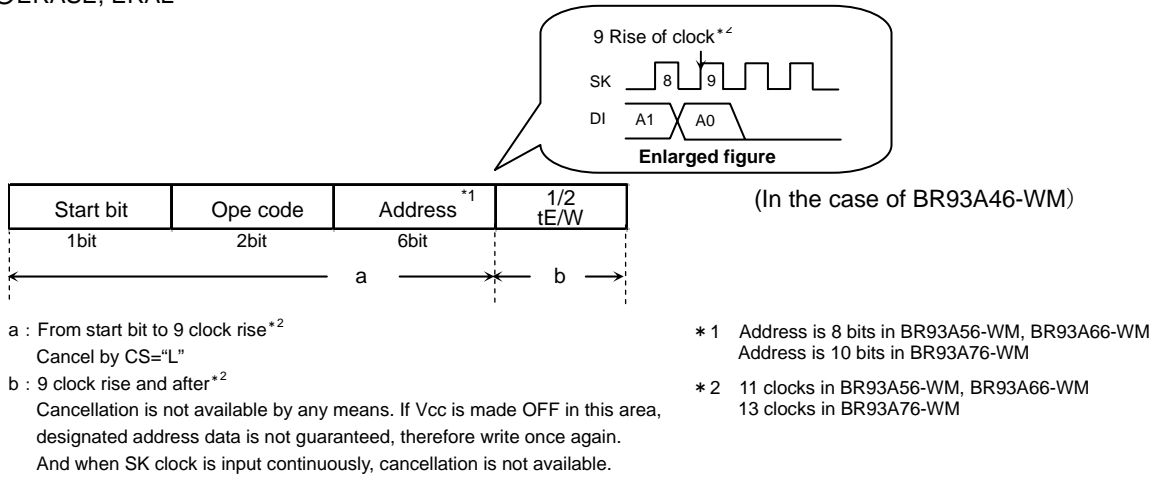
○ERASE, ERAL

9 Rise of clock$^{*2}$

SK 8 9

DI A1 A0

Enlarged figure

| Start bit | Ope code | Address $^{*1}$ | 1/2 tE/W |
|---|---|---|---|
| 1bit | 2bit | 6bit | |

a b

(In the case of BR93A46-WM)

a：From start bit to 9 clock rise$^{*2}$
Cancel by CS="L"

b：9 clock rise and after$^{*2}$
Cancellation is not available by any means. If Vcc is made OFF in this area, designated address data is not guaranteed, therefore write once again. And when SK clock is input continuously, cancellation is not available.

＊1 Address is 8 bits in BR93A56-WM, BR93A66-WM
Address is 10 bits in BR93A76-WM

＊2 11 clocks in BR93A56-WM, BR93A66-WM
13 clocks in BR93A76-WM